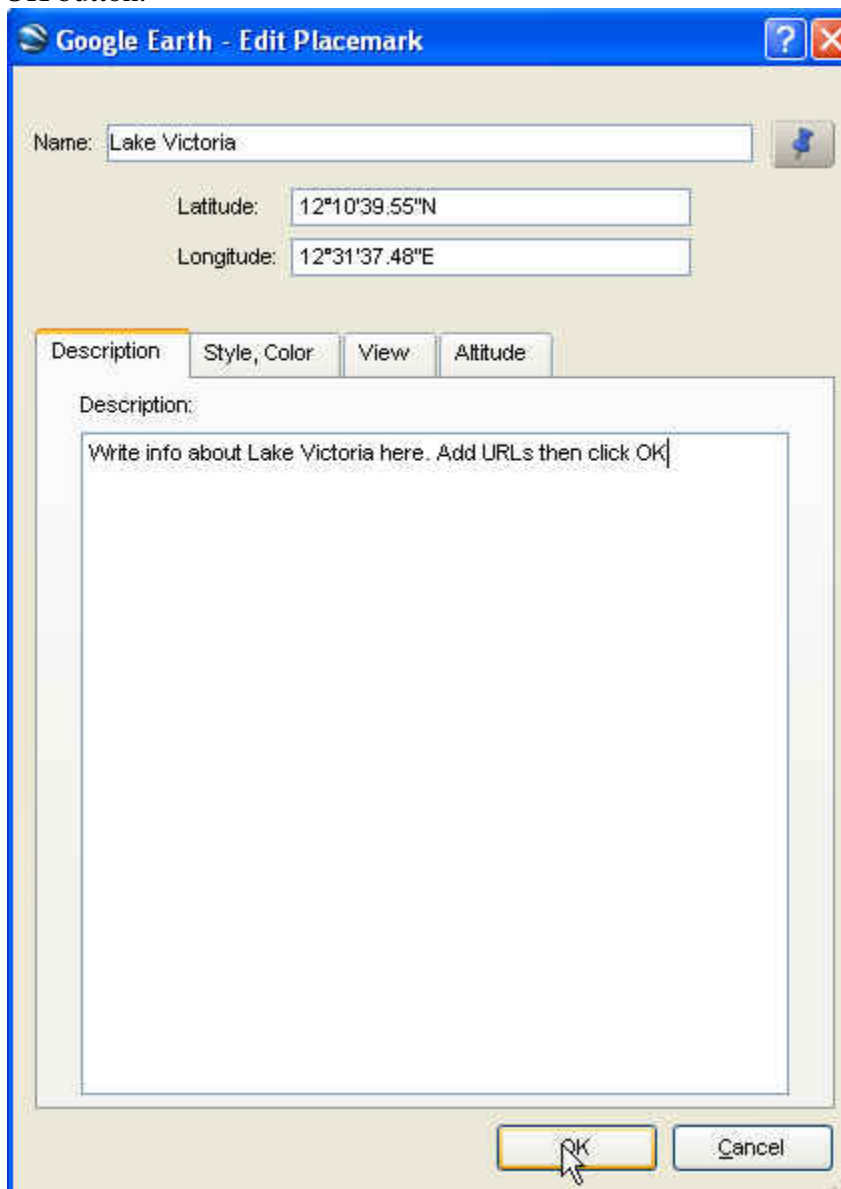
OK button.

Google Earth - Edit Placemark

?

Name: Lake Victoria

Latitude: 12°10'39.55"N

Longitude: 12°31'37.48"E

Description

Style, Color

View

Altitude

Description:

Write info about Lake Victoria here. Add URLs then click OK

OK

Cancel